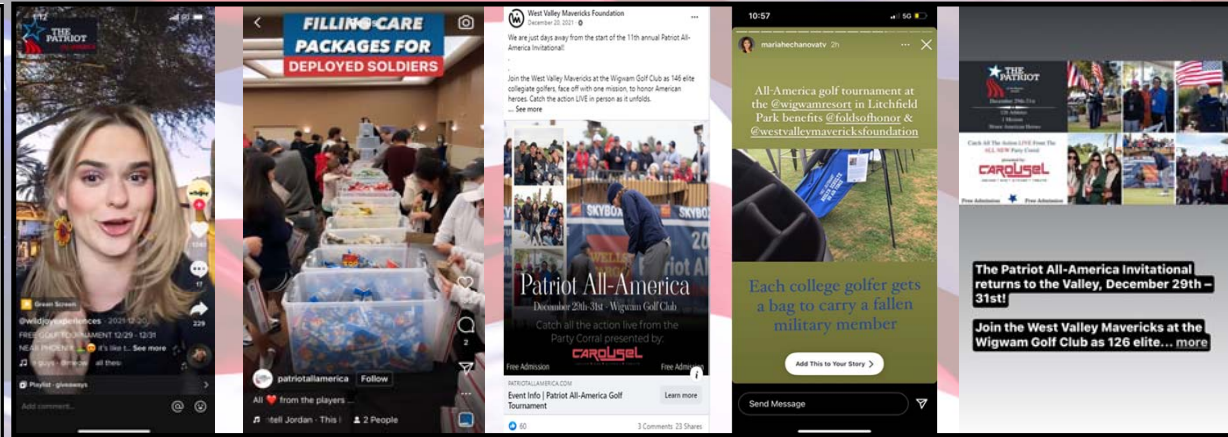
THE PATRIOT

Green Screen

@wildjoyexperiences · 2021-12-20

FREE GOLF TOURNAMENT 12/29 - 12/31

NEAR PHOENIX 😊 it's like t... See more

229

17

Playlist · giveaways

Add comment...

FILLING CARE PACKAGES FOR DEPLOYED SOLDIERS

patriotallamerica Follow

All ❤️ from the players ...

tell Jordan · This I... 2 People

2

West Valley Mavericks Foundation
December 22, 2021

We are just days away from the start of the 11th annual Patriot All-America Invitational!

Join the West Valley Mavericks at the Wigwam Golf Club as 146 elite collegiate golfers, face off with one mission, to honor American heroes. Catch the action LIVE in person as it unfolds.
... See more

SKYBOX

Patriot All-America
December 29th-31st · Wigwam Golf Club
Catch all the action live from the Party Corral presented by:
CAROUSEL

Free Admission

Free Admission

PATRIOTALLAMERICA.COM
Event Info | Patriot All-America Golf Tournament
Learn more

60

3 Comments 23 Shares

10:57

5G

mariahechanovatv 2h

All-America golf tournament at the @wigwamresort in Litchfield Park benefits @foldsofhonor & @westvalleymavericksfoundation

Each college golfer gets a bag to carry a fallen military member

Add This to Your Story

Send Message

THE PATRIOT
December 29th-31st
1 Mission
Honor American Heroes

Catch All The Action LIVE From The ALL NEW Party Corral
presented by:
CAROUSEL

Free Admission

Free Admission

The Patriot All-America Invitational returns to the Valley, December 29th – 31st!

Join the West Valley Mavericks at the Wigwam Golf Club as 126 elite... more